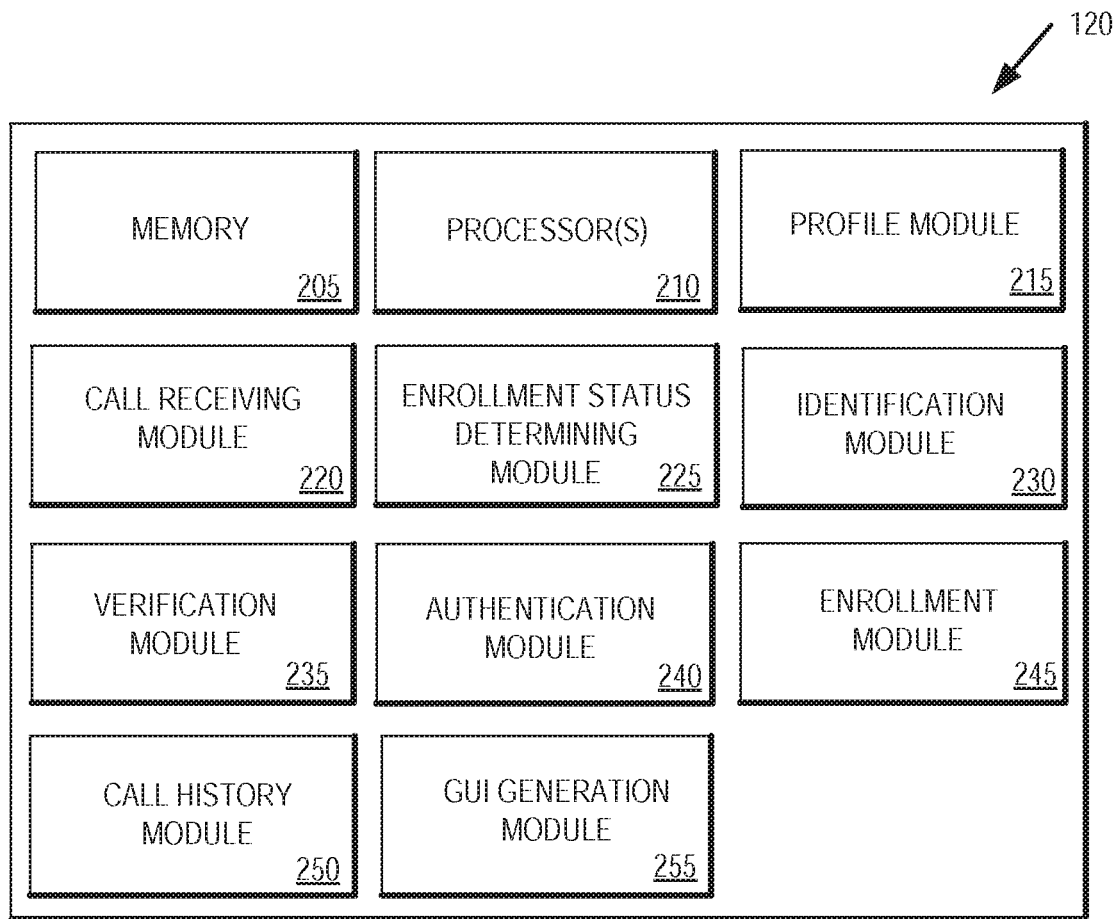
120

MEMORY
205

PROCESSOR(S)
210

PROFILE MODULE
215

CALL RECEIVING MODULE
220

ENROLLMENT STATUS DETERMINING MODULE
225

IDENTIFICATION MODULE
230

VERIFICATION MODULE
235

AUTHENTICATION MODULE
240

ENROLLMENT MODULE
245

CALL HISTORY MODULE
250

GUI GENERATION MODULE
255